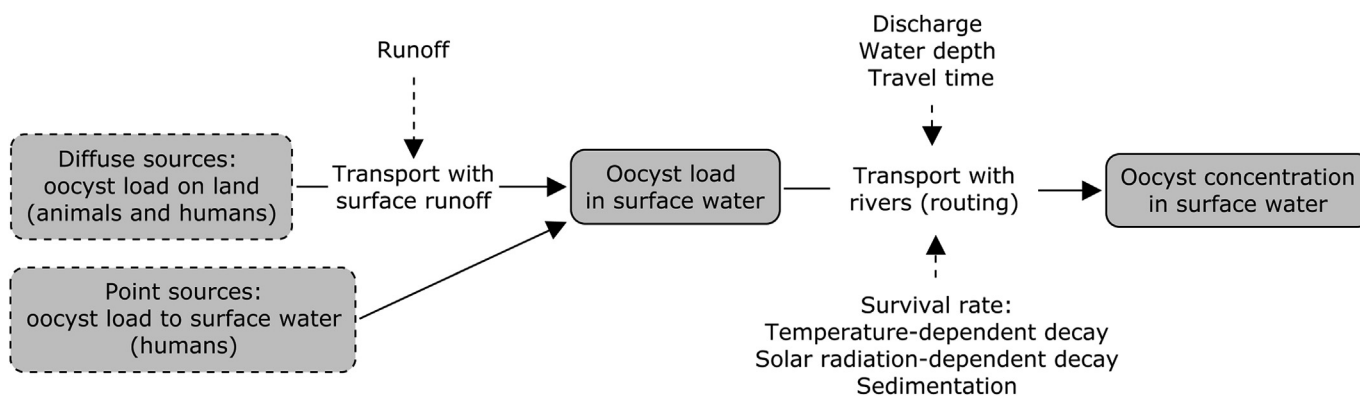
Runoff

Discharge
Water depth
Travel time

Diffuse sources:
oocyst load on land
(animals and humans)

Transport with
surface runoff

Oocyst load
in surface water

Transport with
rivers (routing)

Oocyst concentration
in surface water

Point sources:
oocyst load to surface water
(humans)

Survival rate:
Temperature-dependent decay
Solar radiation-dependent decay
Sedimentation